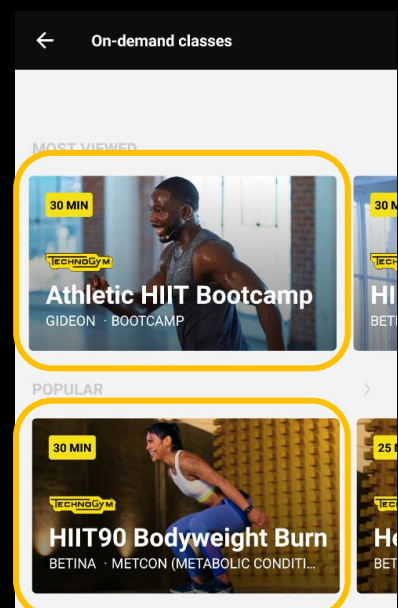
On-demand classes

MOST VIEWED

30 MIN
TECHNOGYM
Athletic HIIT Bootcamp
GIDEON · BOOTCAMP

30 M
TECHN
HI
BETI

POPULAR

30 MIN
TECHNOGYM
HIIT90 Bodyweight Burn
BETINA · METCON (METABOLIC CONDITI...

25
He
BET